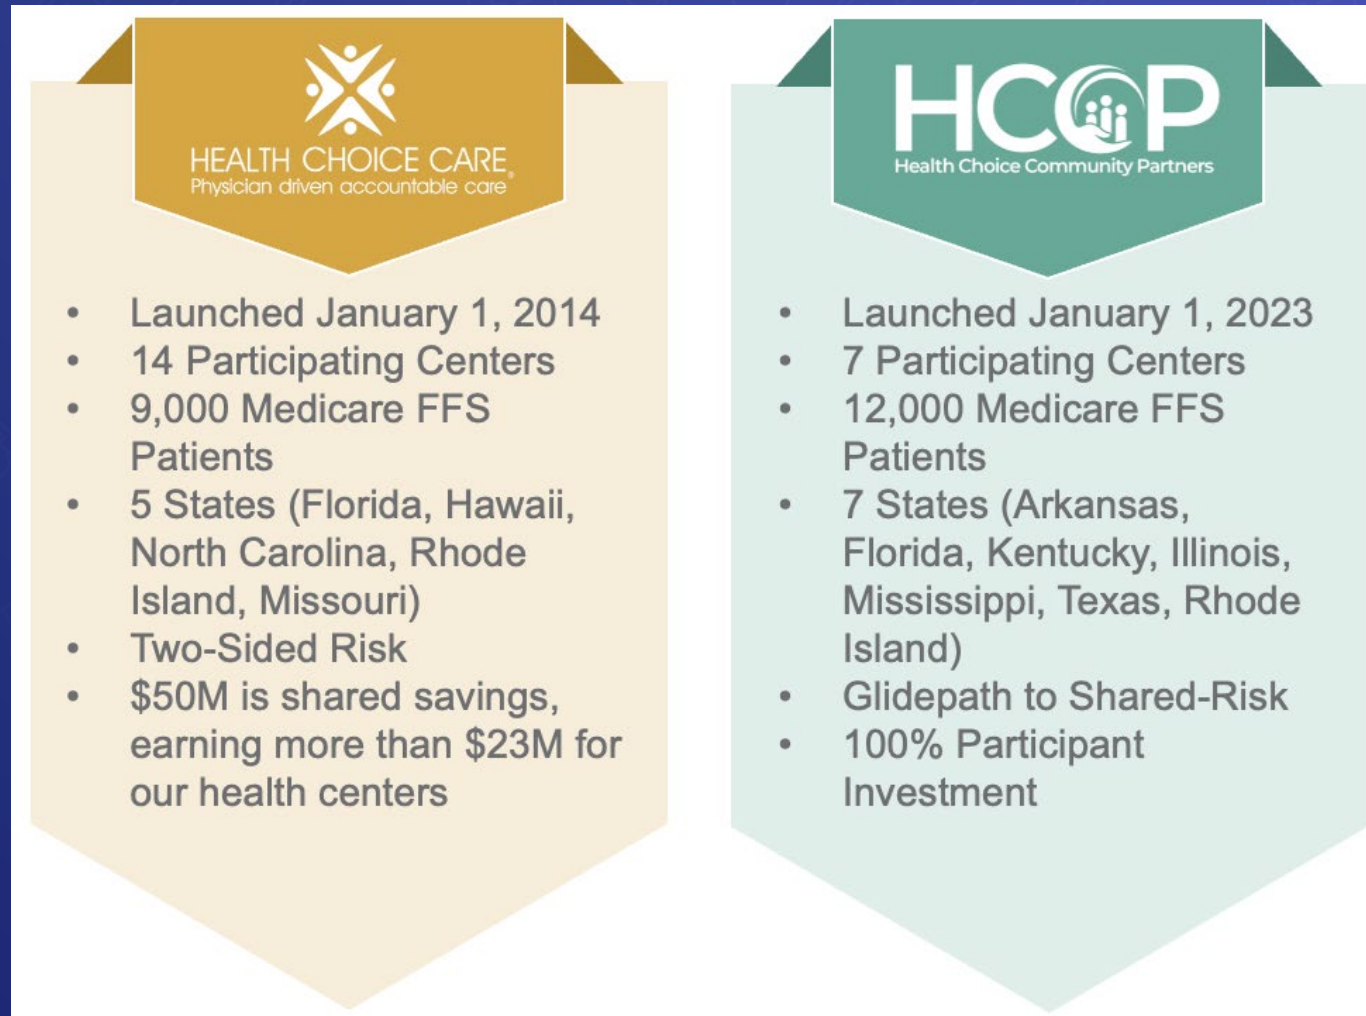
HEALTH CHOICE CARE
Physician driven accountable care

- Launched January 1, 2014
- 14 Participating Centers
- 9,000 Medicare FFS Patients
- 5 States (Florida, Hawaii, North Carolina, Rhode Island, Missouri)
- Two-Sided Risk
- \$50M is shared savings, earning more than \$23M for our health centers

HCCP
Health Choice Community Partners

- Launched January 1, 2023
- 7 Participating Centers
- 12,000 Medicare FFS Patients
- 7 States (Arkansas, Florida, Kentucky, Illinois, Mississippi, Texas, Rhode Island)
- Glidepath to Shared-Risk
- 100% Participant Investment